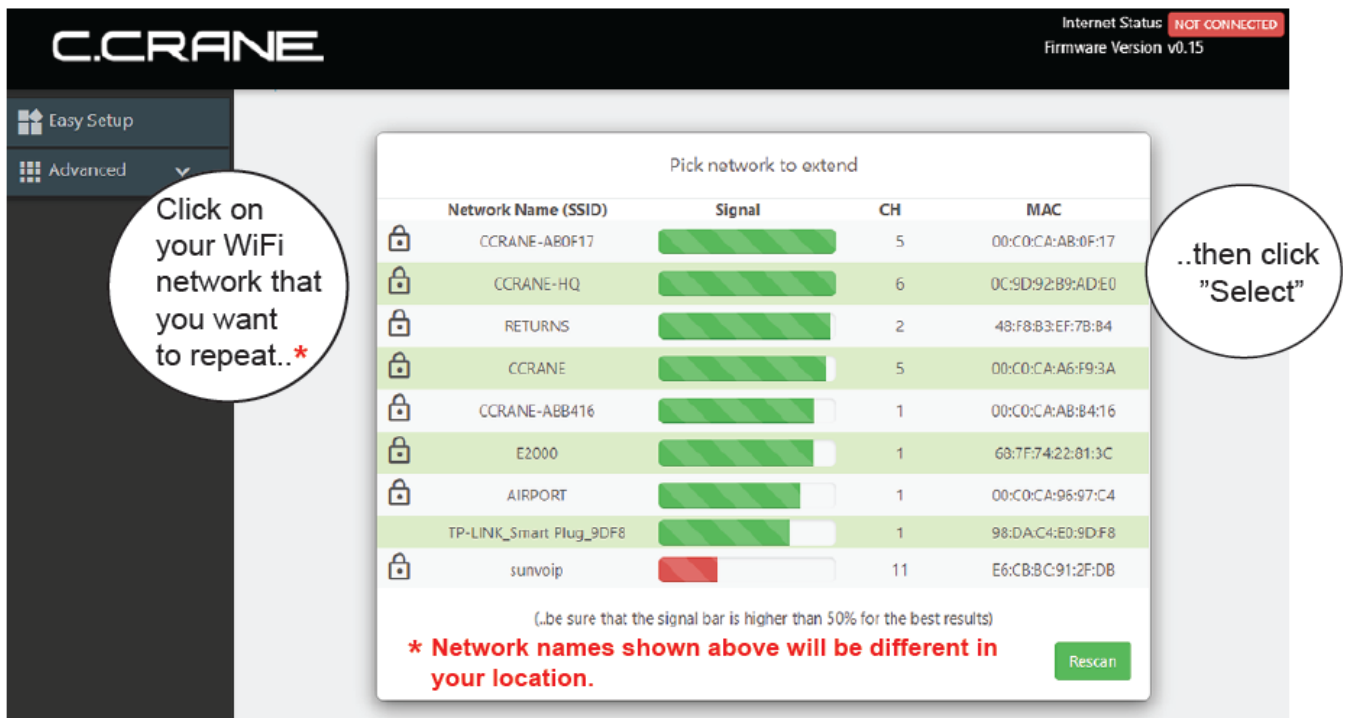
C.CRANE

Internet Status NOT CONNECTED
Firmware Version v0.15

Easy Setup
Advanced

Click on your WiFi network that you want to repeat..*

Pick network to extend

| Network Name (SSID) | Signal | CH | MAC |
|---|---|---|---|
| CCRANE-AB0F17 | | 5 | 00:C0:CA:AB:0F:17 |
| CCRANE-HQ | | 6 | 0C:9D:92:B9:AD:E0 |
| RETURNS | | 2 | 48:F8:B3:EF:7B:B4 |
| CCRANE | | 5 | 00:C0:CA:A6:F9:3A |
| CCRANE-ABB416 | | 1 | 00:C0:CA:AB:B4:16 |
| E2000 | | 1 | 68:7F:74:22:81:3C |
| AIRPORT | | 1 | 00:C0:CA:96:97:C4 |
| TP-LINK_Smart Plug_9DF8 | | 1 | 98:DA:C4:E0:9D:F8 |
| sunvoip | | 11 | E6:CB:BC:91:2F:DB |

(..be sure that the signal bar is higher than 50% for the best results)

* Network names shown above will be different in your location.

Rescan

..then click "Select"